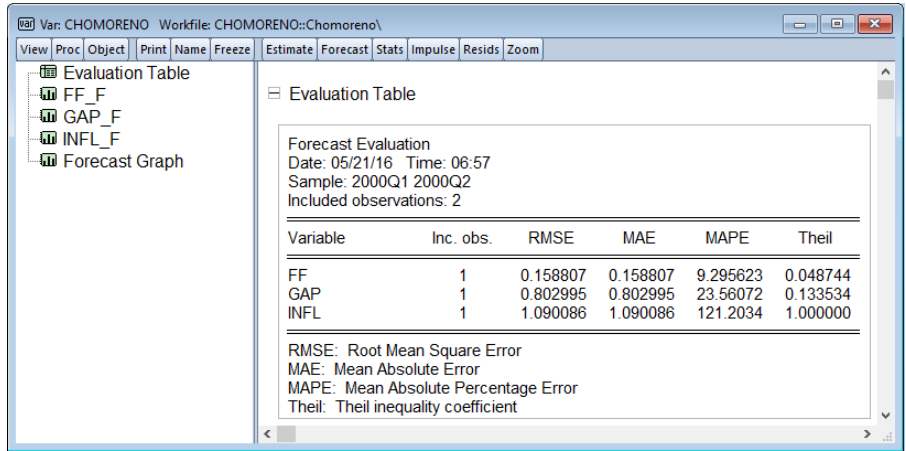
Var: CHOMORENO Workfile: CHOMORENO::Chomoreno\

View Proc Object Print Name Freeze Estimate Forecast Stats Impulse Resids Zoom

Evaluation Table
FF_F
GAP_F
INFL_F
Forecast Graph

Evaluation Table

Forecast Evaluation
Date: 05/21/16 Time: 06:57
Sample: 2000Q1 2000Q2
Included observations: 2

| Variable | Inc. obs. | RMSE | MAE | MAPE | Theil |
|---|---|---|---|---|---|
| FF | 1 | 0.158807 | 0.158807 | 9.295623 | 0.048744 |
| GAP | 1 | 0.802995 | 0.802995 | 23.56072 | 0.133534 |
| INFL | 1 | 1.090086 | 1.090086 | 121.2034 | 1.000000 |

RMSE: Root Mean Square Error
MAE: Mean Absolute Error
MAPE: Mean Absolute Percentage Error
Theil: Theil inequality coefficient